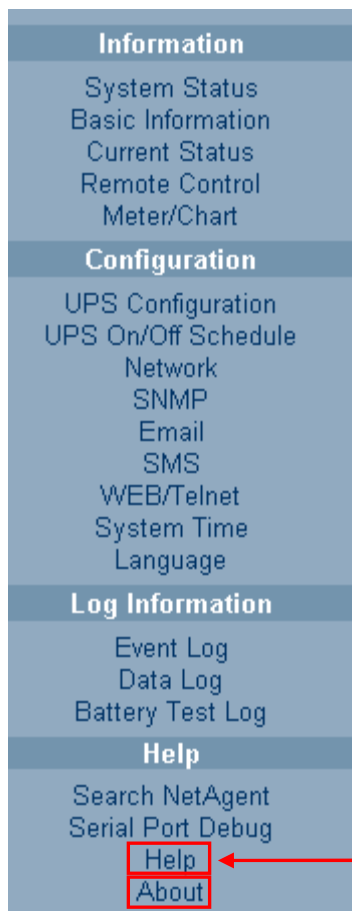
Information

System Status
Basic Information
Current Status
Remote Control
Meter/Chart

Configuration

UPS Configuration
UPS On/Off Schedule
Network
SNMP
Email
SMS
WEB/Telnet
System Time
Language

Log Information

Event Log
Data Log
Battery Test Log

Help

Search NetAgent
Serial Port Debug
Help
About